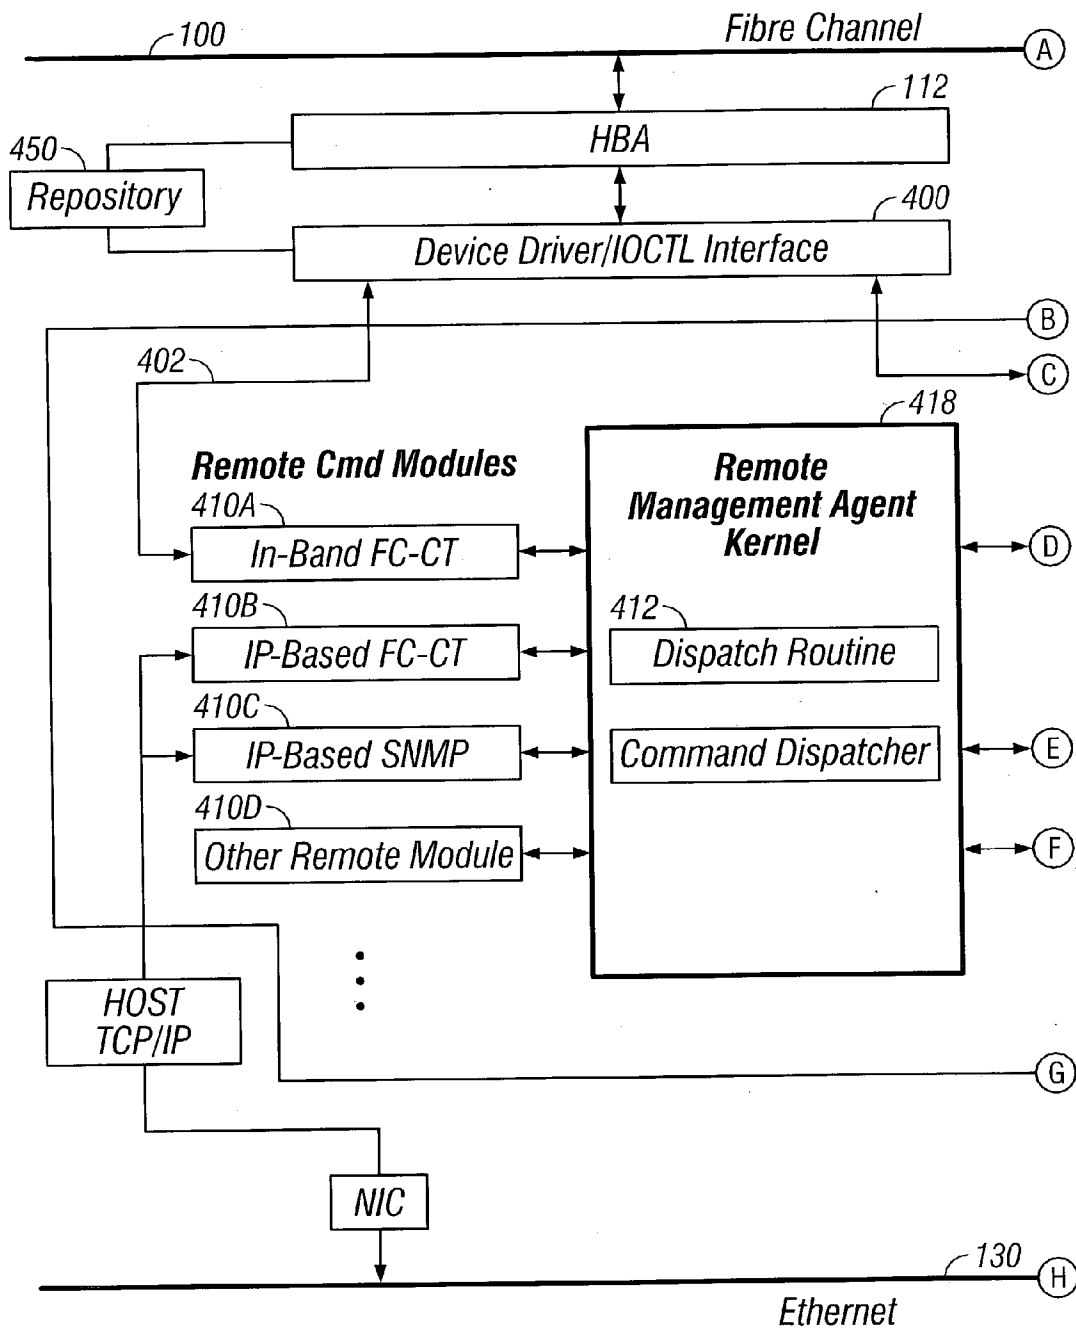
100
Fibre Channel
A
112
HBA
450
Repository
400
Device Driver/IOCTL Interface
B
402
C
418
Remote Cmd Modules
Remote Management Agent Kernel
410A
In-Band FC-CT
D
410B
IP-Based FC-CT
412
Dispatch Routine
410C
IP-Based SNMP
Command Dispatcher
E
410D
Other Remote Module
F
HOST TCP/IP
G
NIC
130
H
Ethernet